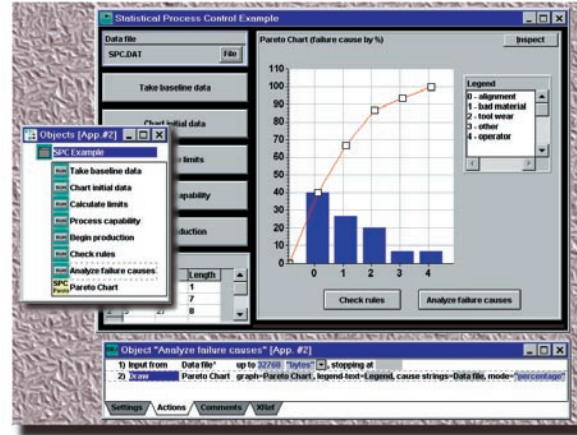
Statistical Process Control Example

Data file
SPC.DAT
File

Take baseline data

Chart initial data

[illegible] limits

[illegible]apability

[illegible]duction

| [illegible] | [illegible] | Length |
|---|---|---|
| | | 1 |
| | | 7 |
| 3 | 27 | 8 |

Pareto Chart (failure cause by %)

Inspect

110
100
90
80
70
60
50
40
30
20
10
0

0 1 2 3 4

Legend
0 - alignment
1 - bad material
2 - tool wear
3 - other
4 - operator

Check rules

Analyze failure causes

Objects [App. #2]

SPC Example
Take baseline data
Chart initial data
Calculate limits
Process capability
Begin production
Check rules
Analyze failure causes
Pareto Chart

Object "Analyze failure causes" [App. #2]

1) Input from Data file" up to 32768 "bytes", stopping at
2) Draw Pareto Chart graph=Pareto Chart, legend-text=Legend, cause strings=Data file, mode="percentage"

Settings Actions Comments XRef